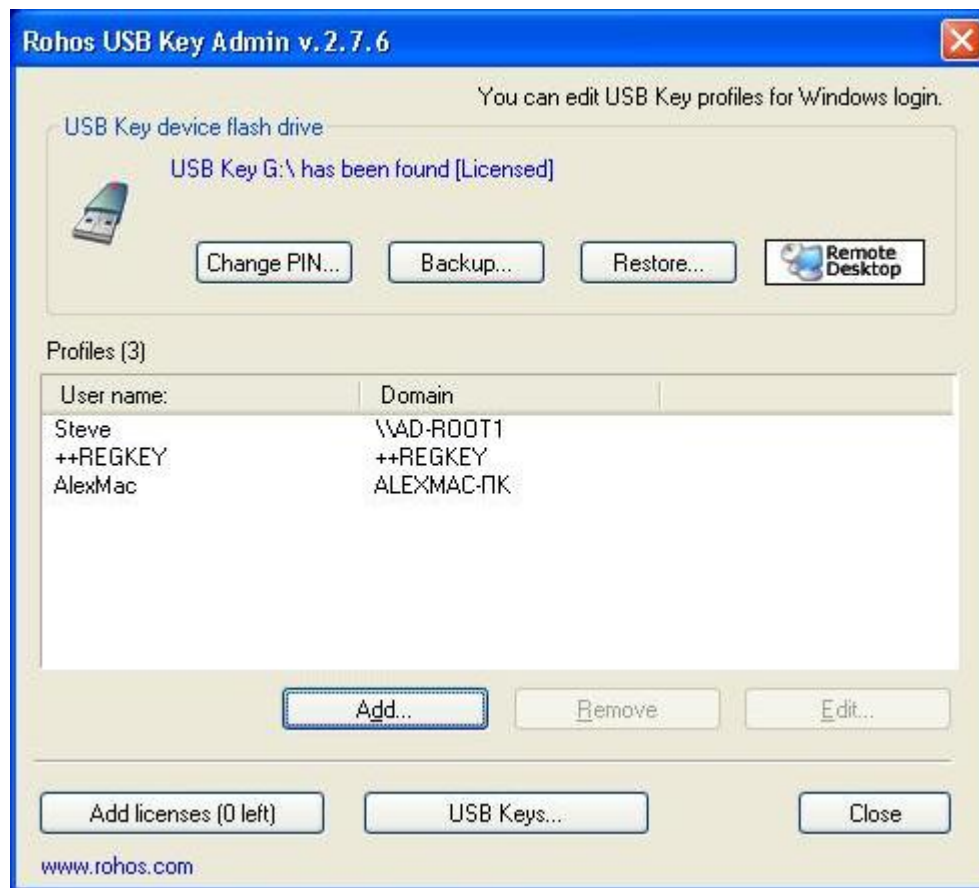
Rohos USB Key Admin v. 2.7.6

You can edit USB Key profiles for Windows login.

USB Key device flash drive

USB Key G:\ has been found [Licensed]

Change PIN...

Backup...

Restore...

Remote Desktop

Profiles (3)

| User name: | Domain |
|---|---|
| Steve | \\AD-ROOT1 |
| ++REGKEY | ++REGKEY |
| AlexMac | ALEXMAC-ПК |

Add...

Remove

Edit...

Add licenses (0 left)

USB Keys...

Close

www.rohos.com